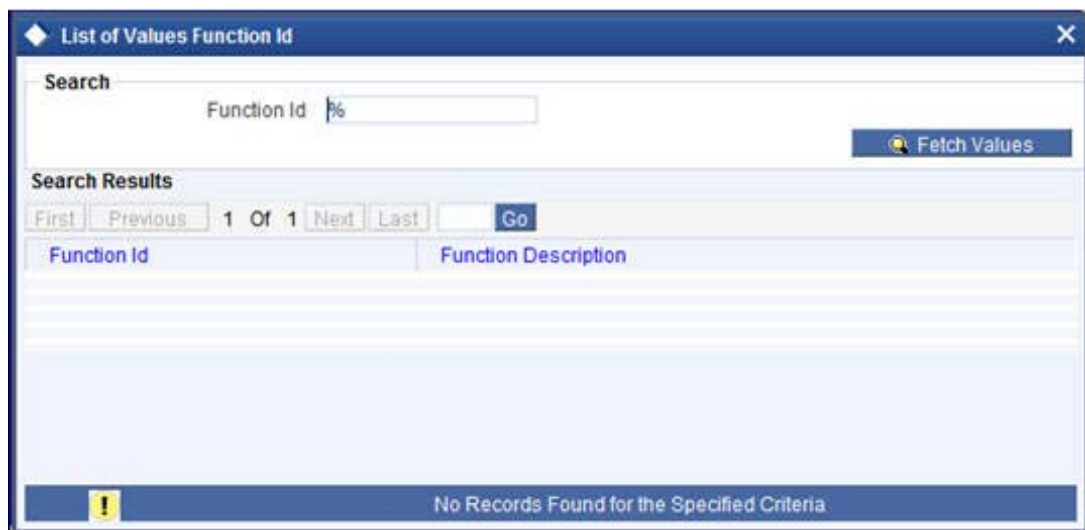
List of Values Function Id

Search

Function Id %

Fetch Values

Search Results

First Previous 1 Of 1 Next Last Go

| Function Id | Function Description |
|---|---|

!

No Records Found for the Specified Criteria